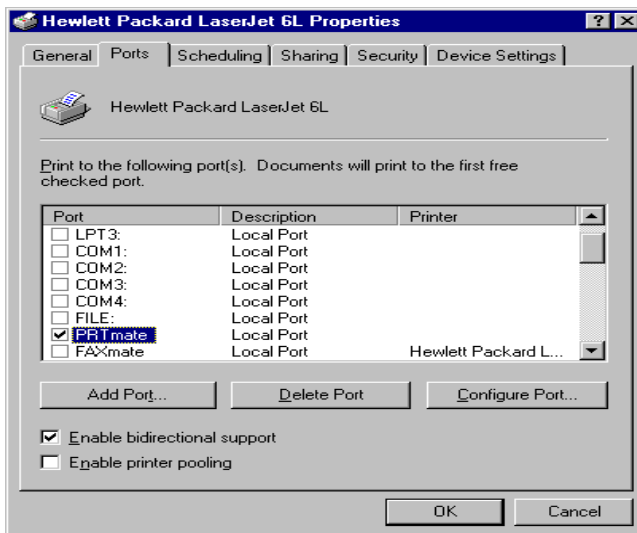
Hewlett Packard LaserJet 6L Properties

?

General | Ports | Scheduling | Sharing | Security | Device Settings

Hewlett Packard LaserJet 6L

Print to the following port(s). Documents will print to the first free checked port.

| Port | Description | Printer |
|---|---|---|
| ☐ LPT3: | Local Port | |
| ☐ COM1: | Local Port | |
| ☐ COM2: | Local Port | |
| ☐ COM3: | Local Port | |
| ☐ COM4: | Local Port | |
| ☐ FILE: | Local Port | |
| ☑ PRTmate | Local Port | |
| ☐ FAXmate | Local Port | Hewlett Packard L... |

Add Port... | Delete Port | Configure Port...

☑ Enable bidirectional support

☐ Enable printer pooling

OK | Cancel